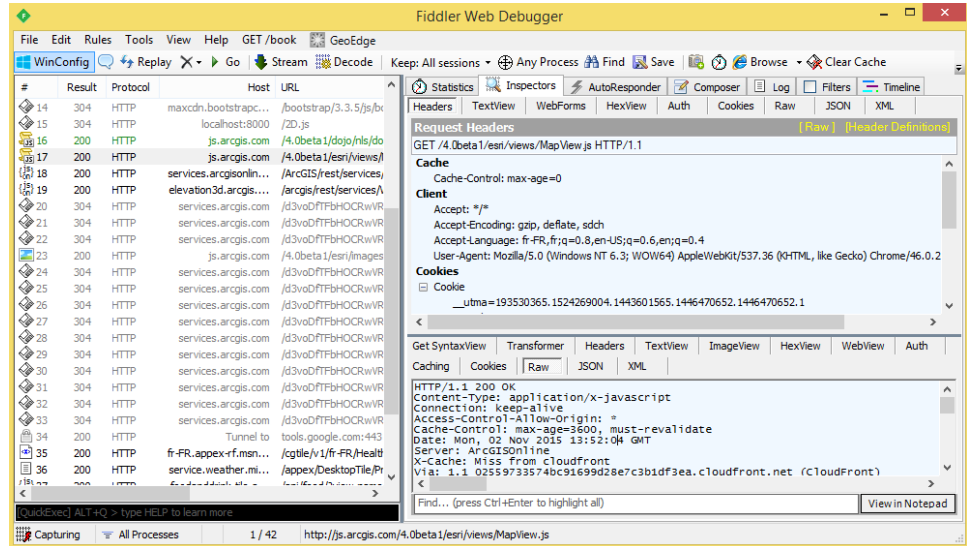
Fiddler Web Debugger

File Edit Rules Tools View Help GET /book GeoEdge

WinConfig Replay ✕ Go Stream Decode Keep: All sessions Any Process Find Save Browse Clear Cache

| # | Result | Protocol | Host | URL |
|---|---|---|---|---|
| 14 | 304 | HTTP | maxcdn.bootstrapc... | /bootstrap/3.3.5/js/bo |
| 15 | 304 | HTTP | localhost:8000 | /2D.js |
| 16 | 200 | HTTP | js.arcgis.com | /4.0beta1/dojo/nls/do |
| 17 | 200 | HTTP | js.arcgis.com | /4.0beta1/esri/views/ |
| 18 | 200 | HTTP | services.arcgisonlin... | /ArcGIS/rest/services/ |
| 19 | 200 | HTTP | elevation3d.arcgis.... | /arcgis/rest/services/ |
| 20 | 304 | HTTP | services.arcgis.com | /d3voDfTFbHOCRwVR |
| 21 | 304 | HTTP | services.arcgis.com | /d3voDfTFbHOCRwVR |
| 22 | 304 | HTTP | services.arcgis.com | /d3voDfTFbHOCRwVR |
| 23 | 200 | HTTP | js.arcgis.com | /4.0beta1/esri/images |
| 24 | 304 | HTTP | services.arcgis.com | /d3voDfTFbHOCRwVR |
| 25 | 304 | HTTP | services.arcgis.com | /d3voDfTFbHOCRwVR |
| 26 | 304 | HTTP | services.arcgis.com | /d3voDfTFbHOCRwVR |
| 27 | 304 | HTTP | services.arcgis.com | /d3voDfTFbHOCRwVR |
| 28 | 304 | HTTP | services.arcgis.com | /d3voDfTFbHOCRwVR |
| 29 | 304 | HTTP | services.arcgis.com | /d3voDfTFbHOCRwVR |
| 30 | 304 | HTTP | services.arcgis.com | /d3voDfTFbHOCRwVR |
| 31 | 304 | HTTP | services.arcgis.com | /d3voDfTFbHOCRwVR |
| 32 | 304 | HTTP | services.arcgis.com | /d3voDfTFbHOCRwVR |
| 33 | 304 | HTTP | services.arcgis.com | /d3voDfTFbHOCRwVR |
| 34 | 200 | HTTP | Tunnel to | tools.google.com:443 |
| 35 | 200 | HTTP | fr-FR.appex-rf.msn.... | /cgtile/v1/fr-FR/Healt |
| 36 | 200 | HTTP | service.weather.mi... | /appex/DesktopTile/P |

[QuickExec] ALT+Q > type HELP to learn more

Statistics Inspectors AutoResponder Composer Log Filters Timeline

Headers TextView WebForms HexView Auth Cookies Raw JSON XML

Request Headers [ Raw ] [Header Definitions]

GET /4.0beta1/esri/views/MapView.js HTTP/1.1

Cache
Cache-Control: max-age=0

Client
Accept: */*
Accept-Encoding: gzip, deflate, sdch
Accept-Language: fr-FR,fr;q=0.8,en-US;q=0.6,en;q=0.4
User-Agent: Mozilla/5.0 (Windows NT 6.3; WOW64) AppleWebKit/537.36 (KHTML, like Gecko) Chrome/46.0.2

Cookies
Cookie
__utma=193530365.1524269004.1443601565.1446470652.1446470652.1

Get SyntaxView Transformer Headers TextView ImageView HexView WebView Auth

Caching Cookies Raw JSON XML

HTTP/1.1 200 OK
Content-Type: application/x-javascript
Connection: keep-alive
Access-Control-Allow-Origin: *
Cache-Control: max-age=3600, must-revalidate
Date: Mon, 02 Nov 2015 13:52:04 GMT
Server: ArcGISOnline
X-Cache: Miss from cloudfront
Via: 1.1 02559733574bc91699d28e7c3b1df3ea.cloudfront.net (CloudFront)

Find... (press Ctrl+Enter to highlight all) View in Notepad

Capturing All Processes 1 / 42 http://js.arcgis.com/4.0beta1/esri/views/MapView.js